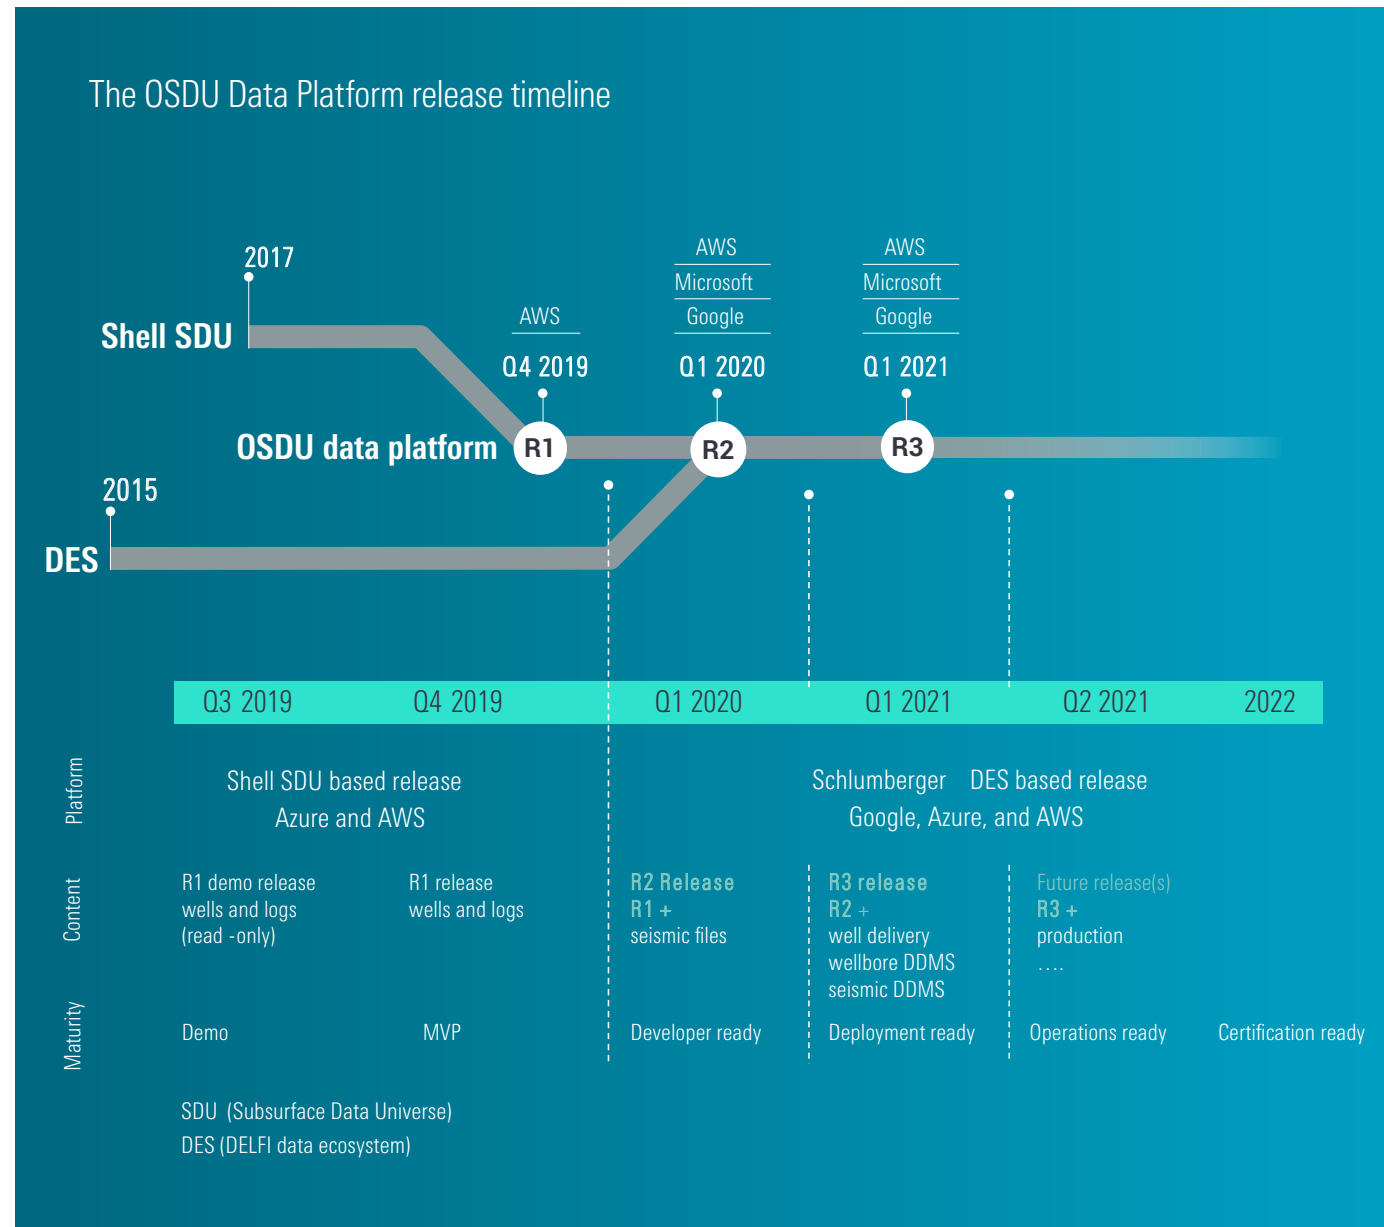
The OSDU Data Platform release timeline

2017

Shell SDU

AWS

Q4 2019

AWS
Microsoft
Google

Q1 2020

AWS
Microsoft
Google

Q1 2021

OSDU data platform

R1

R2

R3

2015

DES

| Q3 2019 | Q4 2019 | Q1 2020 | Q1 2021 | Q2 2021 | 2022 |
|---|---|---|---|---|---|

Platform

Shell SDU based release
Azure and AWS

Schlumberger DES based release
Google, Azure, and AWS

Content

R1 demo release
wells and logs
(read -only)

R1 release
wells and logs

R2 Release
R1 +
seismic files

R3 release
R2 +
well delivery
wellbore DDMS
seismic DDMS

Future release(s)
R3 +
production
....

Maturity

Demo

MVP

Developer ready

Deployment ready

Operations ready

Certification ready

SDU (Subsurface Data Universe)
DES (DELFI data ecosystem)